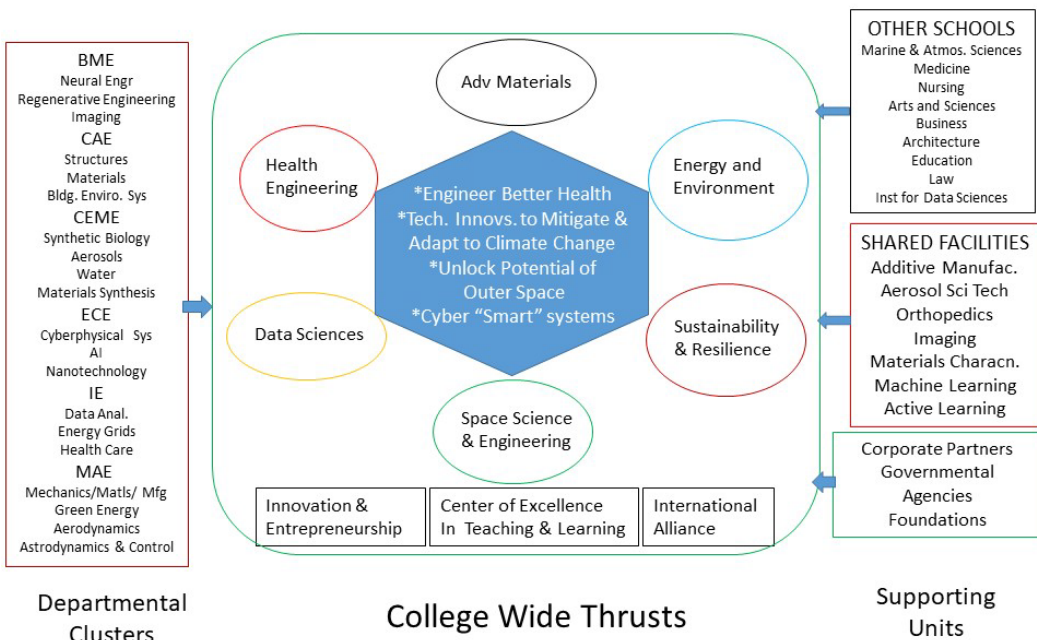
BME
Neural Engr
Regenerative Engineering
Imaging
CAE
Structures
Materials
Bldg. Enviro. Sys
CEME
Synthetic Biology
Aerosols
Water
Materials Synthesis
ECE
Cyberphysical Sys
AI
Nanotechnology
IE
Data Anal.
Energy Grids
Health Care
MAE
Mechanics/Matls/ Mfg
Green Energy
Aerodynamics
Astrodynamics & Control

Adv Materials

Health Engineering

Energy and Environment

*Engineer Better Health
*Tech. Innovs. to Mitigate & Adapt to Climate Change
*Unlock Potential of Outer Space
*Cyber "Smart" systems

Data Sciences

Sustainability & Resilience

Space Science & Engineering

Innovation & Entrepreneurship

Center of Excellence In Teaching & Learning

International Alliance

OTHER SCHOOLS
Marine & Atmos. Sciences
Medicine
Nursing
Arts and Sciences
Business
Architecture
Education
Law
Inst for Data Sciences

SHARED FACILITIES
Additive Manufac.
Aerosol Sci Tech
Orthopedics
Imaging
Materials Characn.
Machine Learning
Active Learning

Corporate Partners
Governmental Agencies
Foundations

Departmental Clusters

College Wide Thrusts

Supporting Units